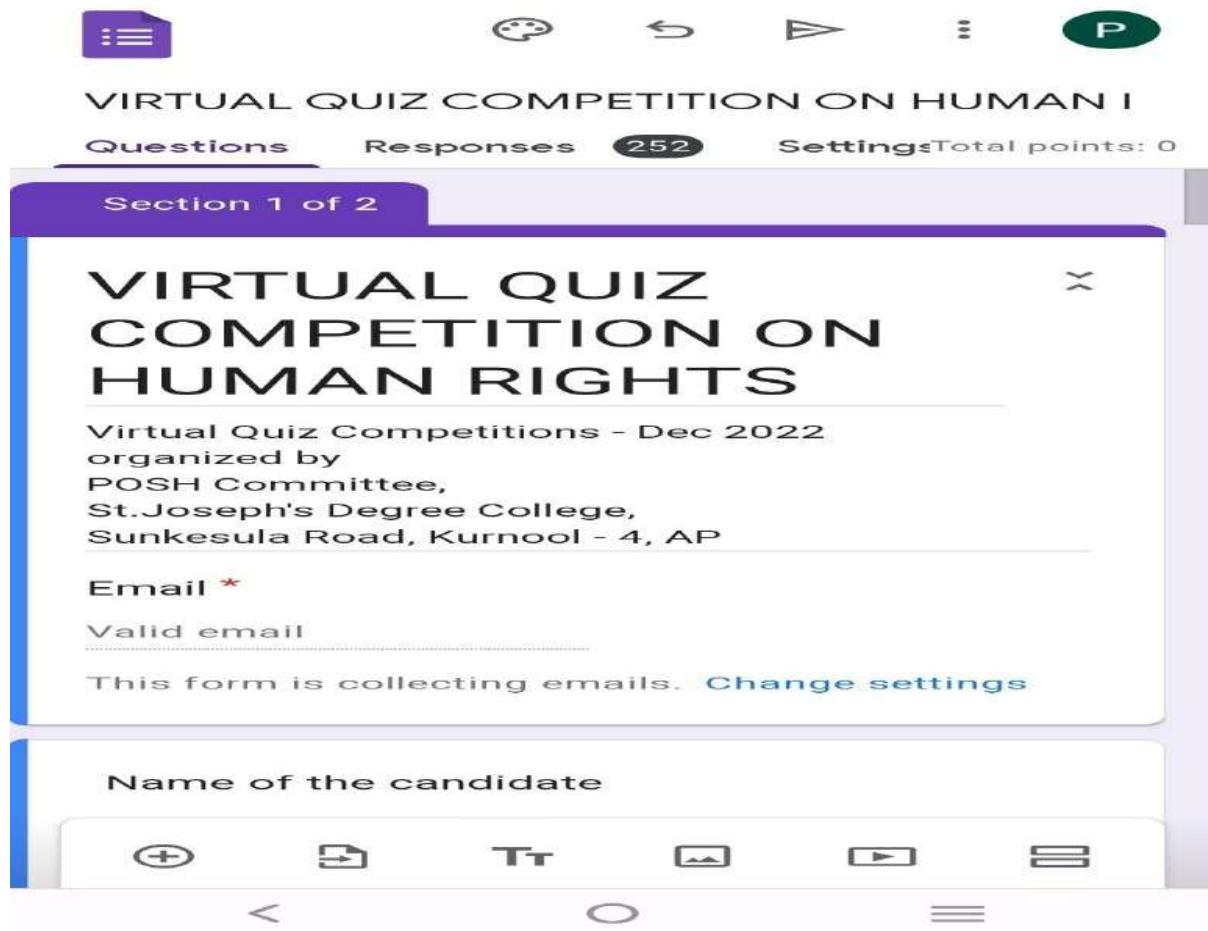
P

VIRTUAL QUIZ COMPETITION ON HUMAN I

Questions Responses 252 SettingsTotal points: 0

Section 1 of 2

VIRTUAL QUIZ COMPETITION ON HUMAN RIGHTS

Virtual Quiz Competitions - Dec 2022 organized by
POSH Committee,
St.Joseph's Degree College,
Sunkesula Road, Kurnool - 4, AP

Email *

Valid email

This form is collecting emails. Change settings

Name of the candidate